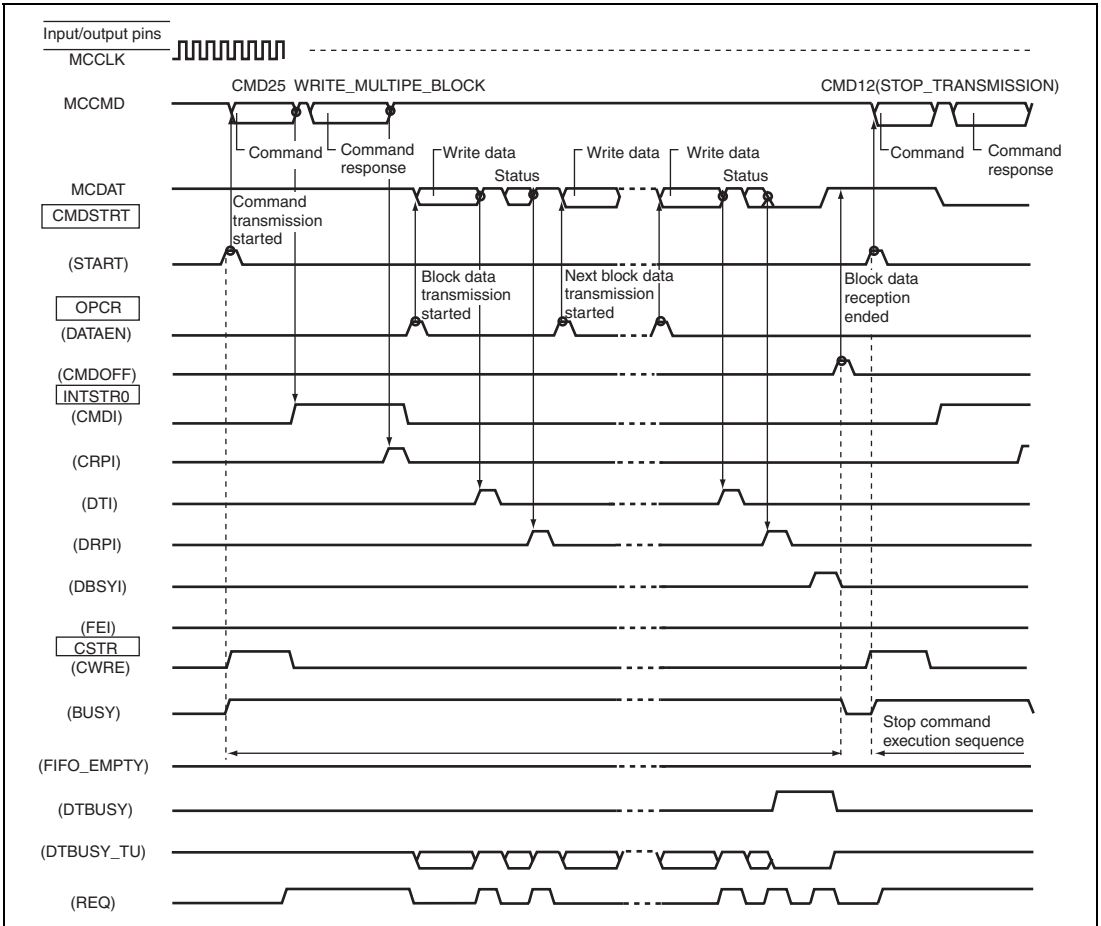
Input/output pins
MCCLK
CMD25 WRITE_MULTIPE_BLOCK
CMD12(STOP_TRANSMISSION)
MCCMD
Command
Command response
Write data
Write data
Write data
Command
Command response
Status
Status
MCDAT
CMDSTRT
Command transmission started
(START)
Block data transmission started
Next block data transmission started
Block data reception ended
OPCR
(DATAEN)
(CMDOFF)
INTSTR0
(CMDI)
(CRPI)
(DTI)
(DRPI)
(DBSYI)
(FEI)
CSTR
(CWRE)
(BUSY)
Stop command execution sequence
(FIFO_EMPTY)
(DTBUSY)
(DTBUSY_TU)
(REQ)